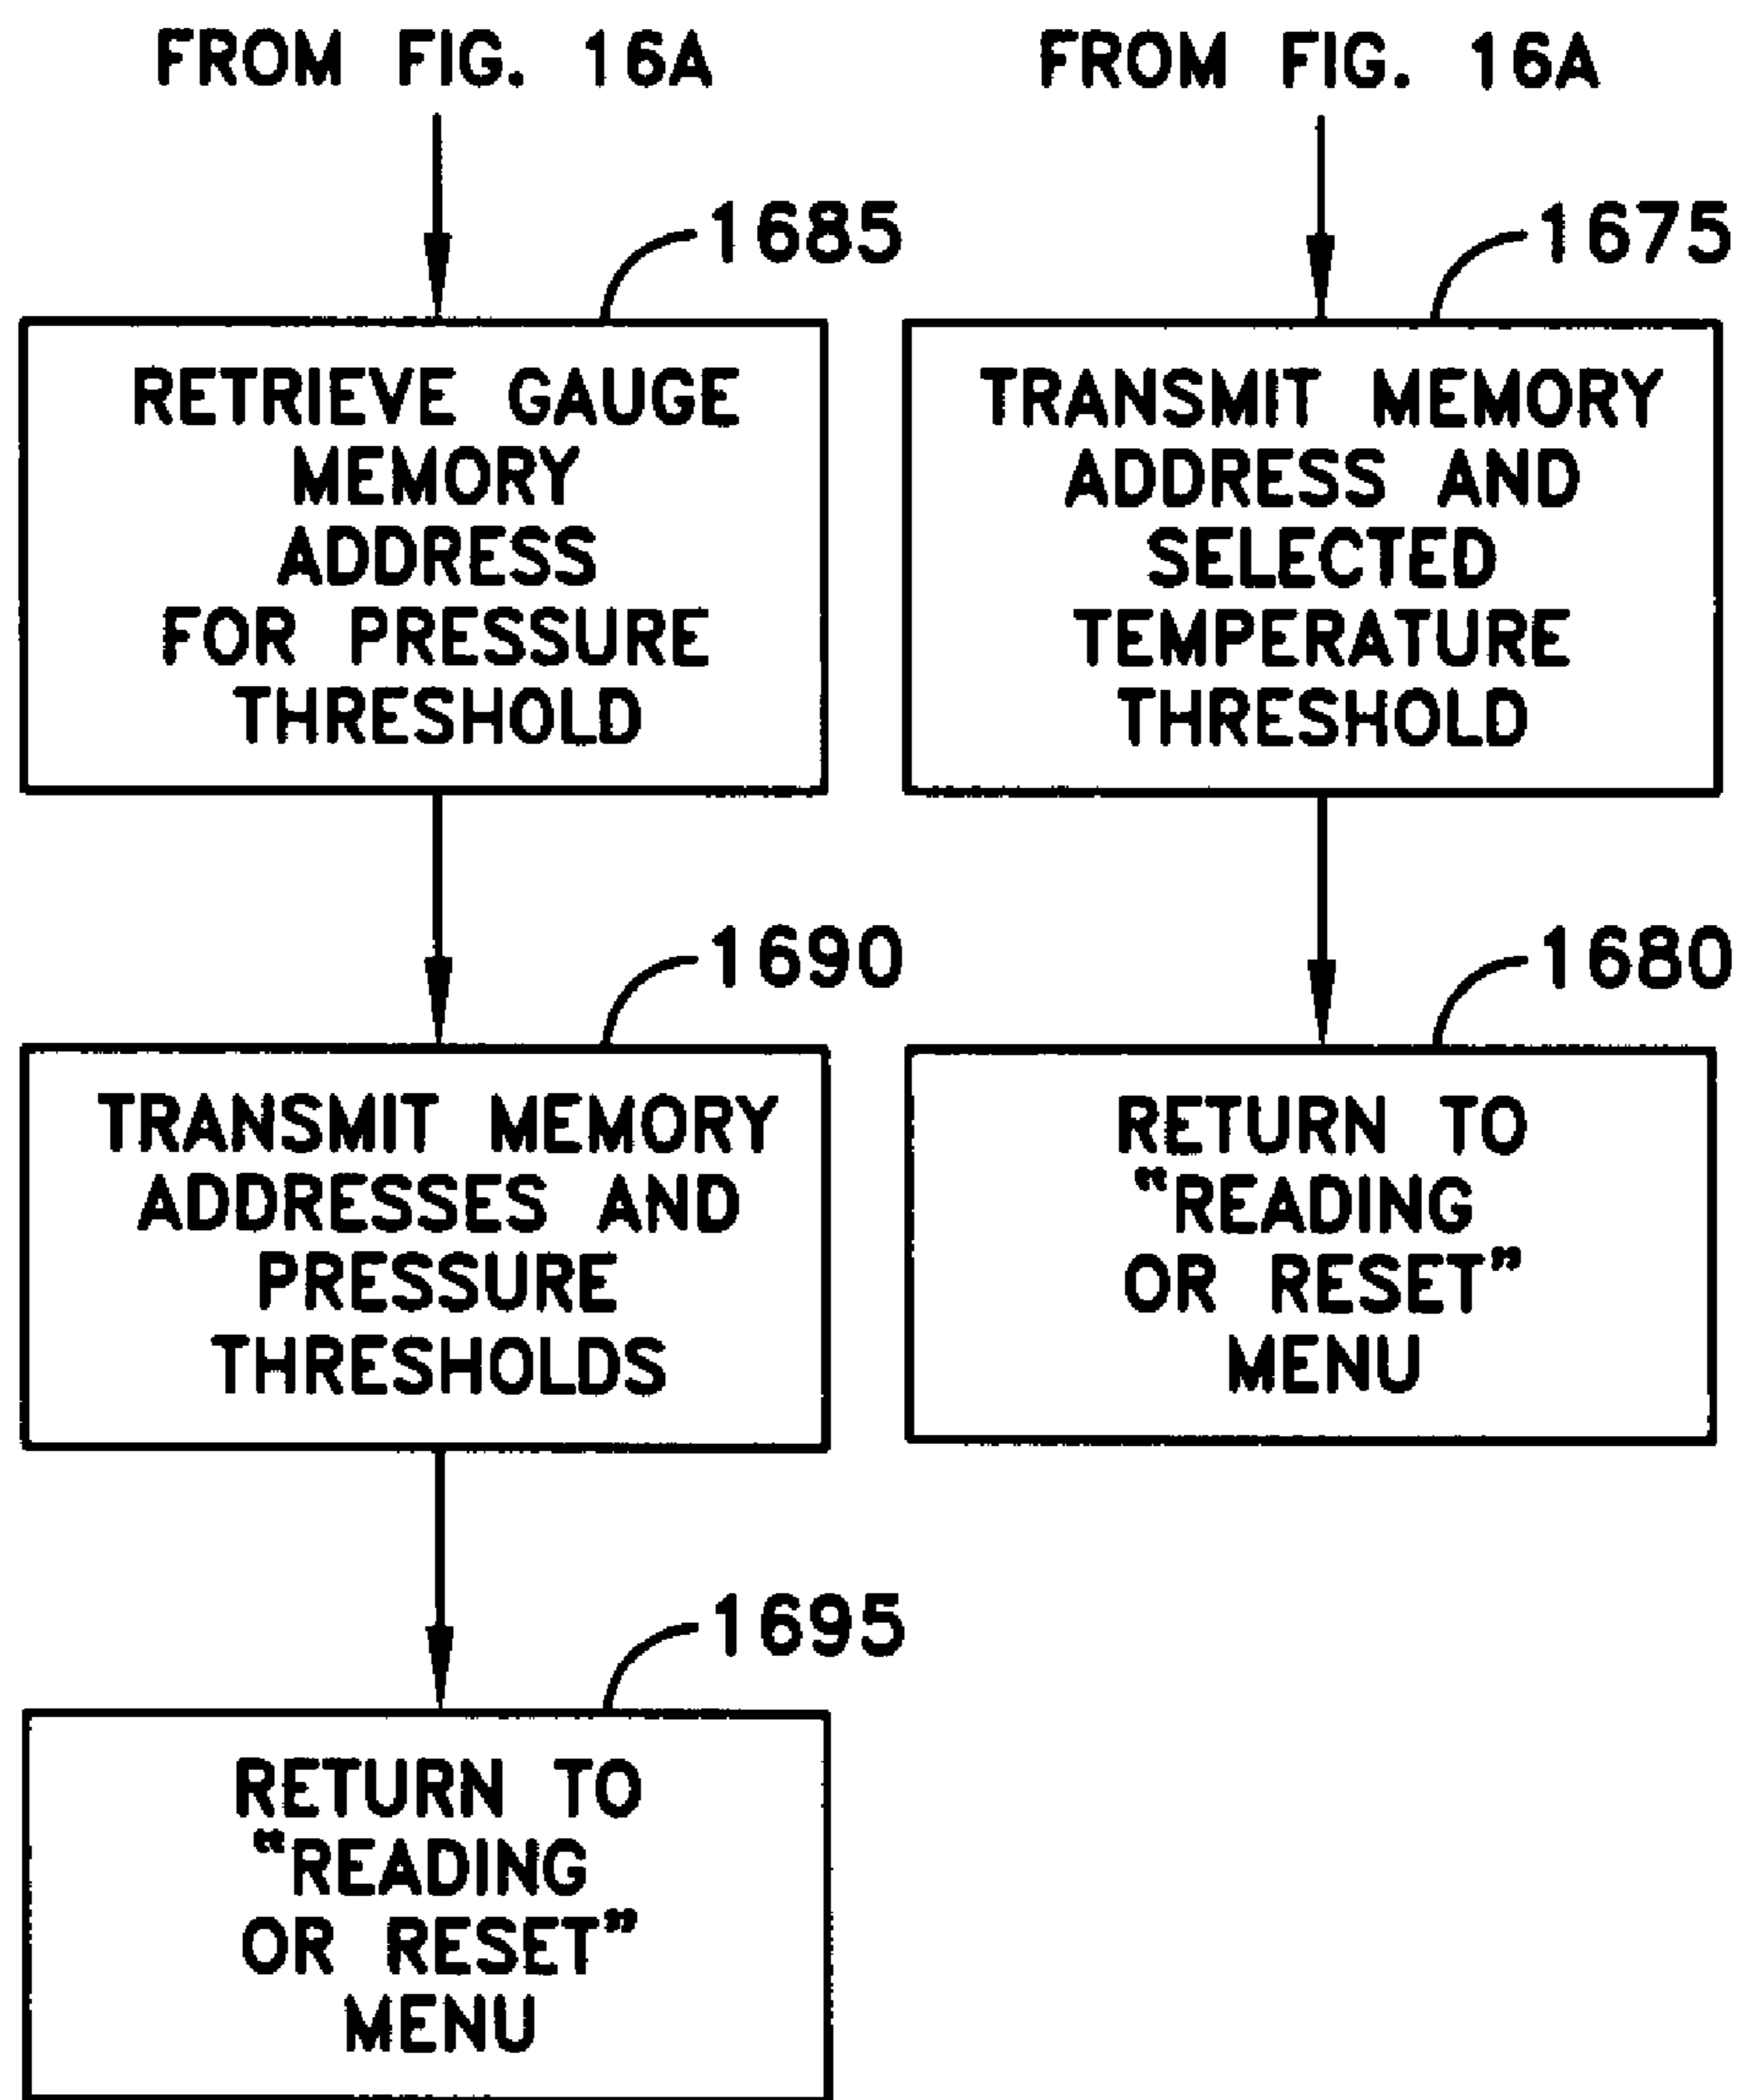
FROM FIG. 16A

1685

RETRIEVE GAUGE MEMORY ADDRESS FOR PRESSURE THRESHOLD

1690

TRANSMIT MEMORY ADDRESSES AND PRESSURE THRESHOLDS

1695

RETURN TO "READING OR RESET" MENU

FROM FIG. 16A

1675

TRANSMIT MEMORY ADDRESS AND SELECTED TEMPERATURE THRESHOLD

1680

RETURN TO "READING OR RESET" MENU